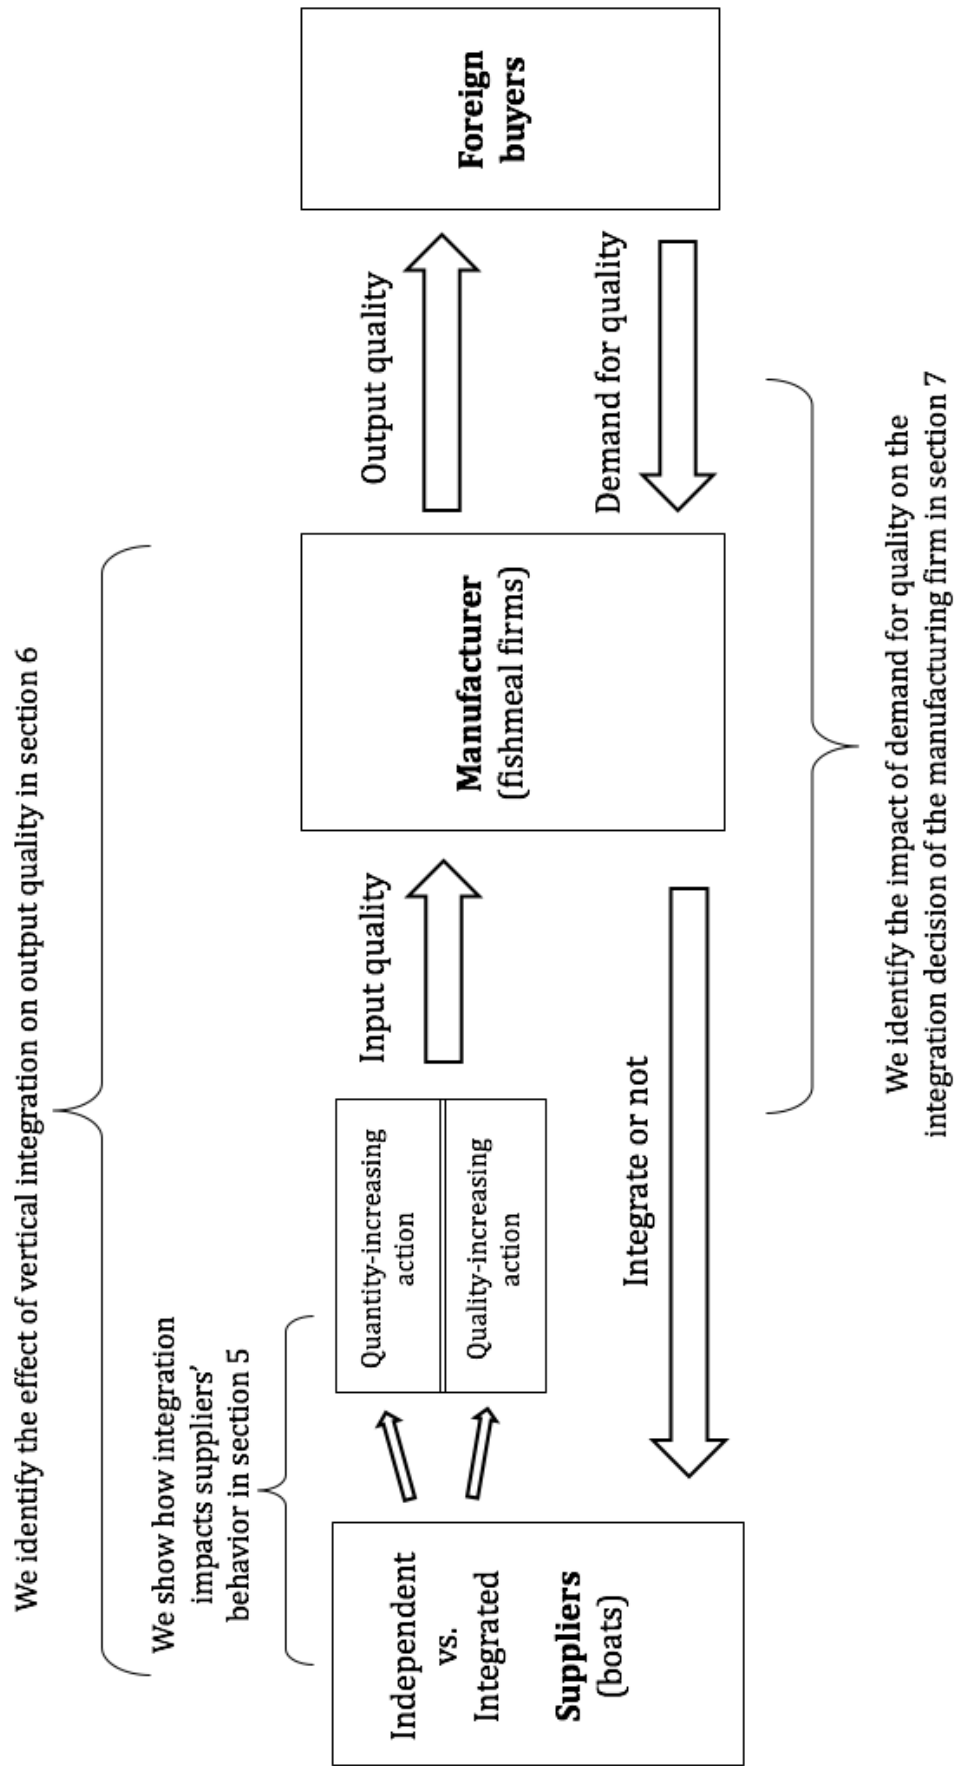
We identify the effect of vertical integration on output quality in section 6

We show how integration impacts suppliers' behavior in section 5

Independent vs. Integrated

**Suppliers** (boats)

Quantity-increasing action

Quality-increasing action

Input quality

Integrate or not

**Manufacturer** (fishmeal firms)

Output quality

Demand for quality

**Foreign buyers**

We identify the impact of demand for quality on the integration decision of the manufacturing firm in section 7